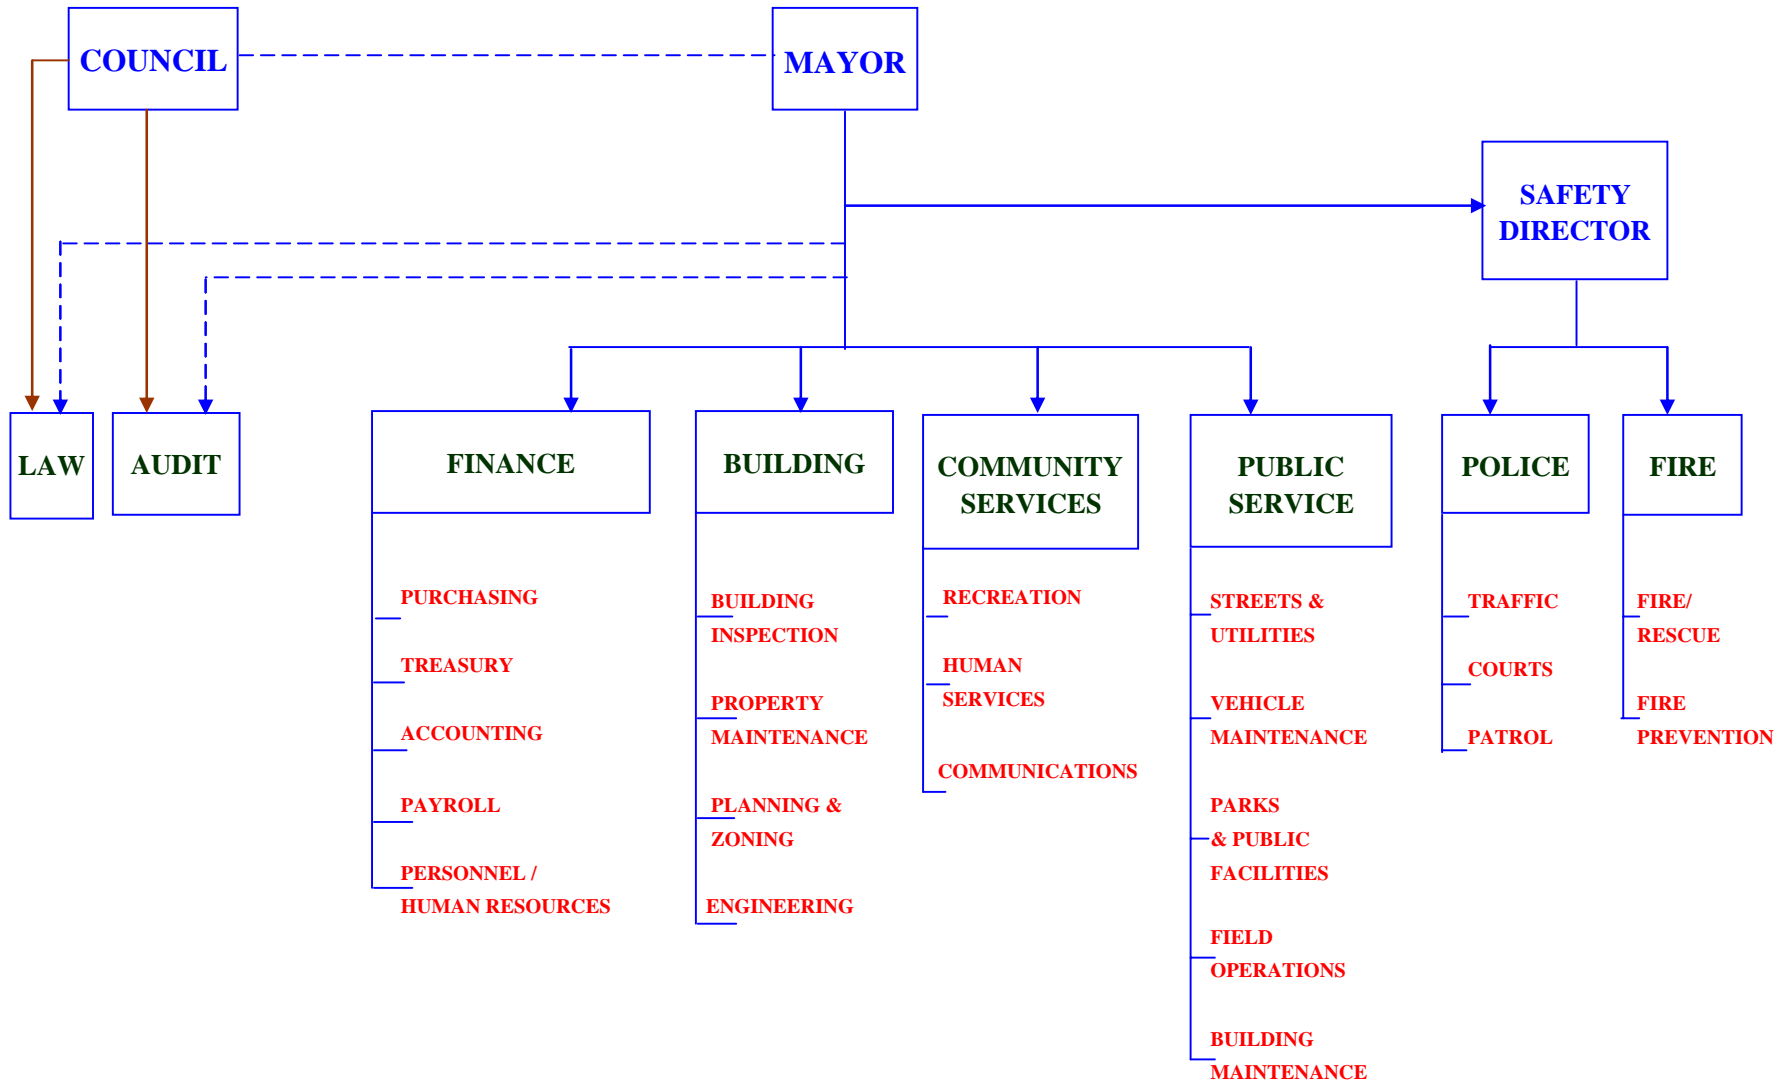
COUNCIL

MAYOR

SAFETY DIRECTOR

LAW

AUDIT

FINANCE

PURCHASING

TREASURY

ACCOUNTING

PAYROLL

PERSONNEL / HUMAN RESOURCES

BUILDING

BUILDING INSPECTION

PROPERTY MAINTENANCE

PLANNING & ZONING

ENGINEERING

COMMUNITY SERVICES

RECREATION

HUMAN SERVICES

COMMUNICATIONS

PUBLIC SERVICE

STREETS & UTILITIES

VEHICLE MAINTENANCE

PARKS & PUBLIC FACILITIES

FIELD OPERATIONS

BUILDING MAINTENANCE

POLICE

TRAFFIC

COURTS

PATROL

FIRE

FIRE/ RESCUE

FIRE PREVENTION